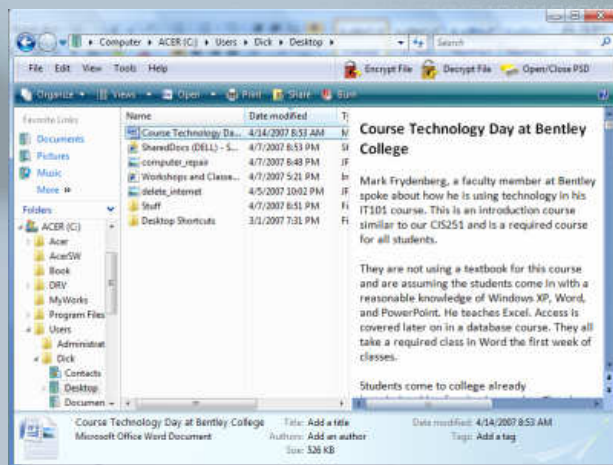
Computer ▸ ACER (C:) ▸ Users ▸ Dick ▸ Desktop ▸

Search

File Edit View Tools Help

Encrypt File Decrypt File Open/Close PSD

Organize Views Open Print Share Burn

Favorite Links

Documents

Pictures

Music

More »

Folders

ACER (C:)

Acer

AcerSW

Book

DRV

MyWorks

Program Files

Users

Administrat

Dick

Contacts

Desktop

Documen

| Name | Date modified | Ty |
|---|---|---|
| Course Technology Da... | 4/14/2007 8:53 AM | M |
| SharedDocs (DELL) - S... | 4/7/2007 8:53 PM | Sh |
| computer_repair | 4/7/2007 8:48 PM | JF |
| Workshops and Classe... | 4/7/2007 5:21 PM | In |
| delete_internet | 4/5/2007 10:02 PM | JF |
| Stuff | 4/7/2007 8:51 PM | Fi |
| Desktop Shortcuts | 3/1/2007 7:31 PM | Fi |

Course Technology Day at Bentley College

Mark Frydenberg, a faculty member at Bentley spoke about how he is using technology in his IT101 course. This is an introduction course similar to our CIS251 and is a required course for all students.

They are not using a textbook for this course and are assuming the students come in with a reasonable knowledge of Windows XP, Word, and PowerPoint. He teaches Excel. Access is covered later on in a database course. They all take a required class in Word the first week of classes.

Students come to college already

Course Technology Day at Bentley College
Microsoft Office Word Document

Title: Add a title
Authors: Add an author
Size: 326 KB

Date modified: 4/14/2007 8:53 AM
Tags: Add a tag